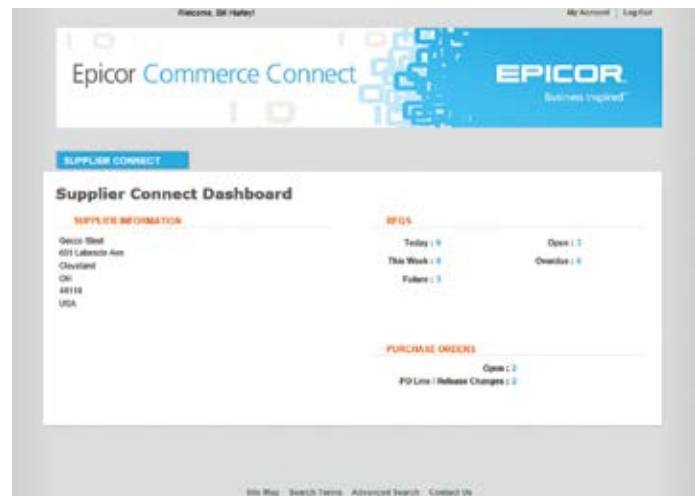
Welcome, Bill Hurley!

My Account | Log Out

Epicor Commerce Connect

EPICOR
Business Inspired™

SUPPLIER CONNECT

Supplier Connect Dashboard

SUPPLIER INFORMATION

Geico Steel
601 Lakeside Ave
Cleveland
OH
44114
USA

RFQS

Today : 0
Open : 3
This Week : 0
Overdue : 6
Future : 3

PURCHASE ORDERS

Open : 2
PO Line / Release Changes : 2

Site Map   Search Terms   Advanced Search   Contact Us